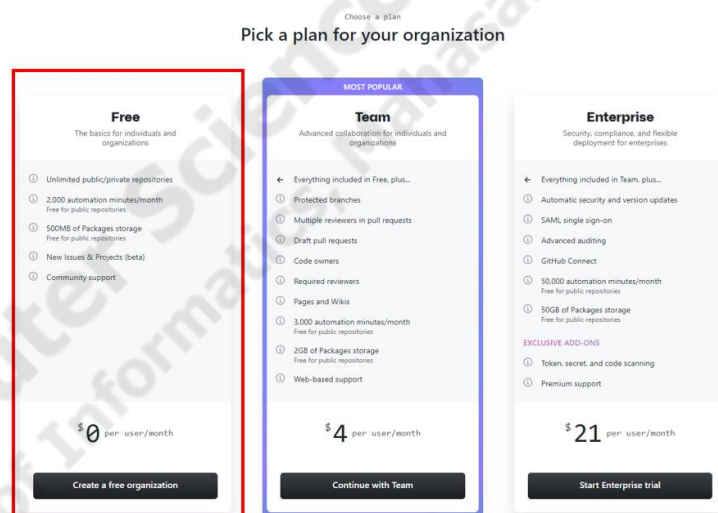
Choose a plan

Pick a plan for your organization

Free

The basics for individuals and organizations

Unlimited public/private repositories

2,000 automation minutes/month
Free for public repositories

500MB of Packages storage
Free for public repositories

New Issues & Projects (beta)

Community support

$^{\$}0$ per user/month

Create a free organization

MOST POPULAR

Team

Advanced collaboration for individuals and organizations

Everything included in Free, plus...

Protected branches

Multiple reviewers in pull requests

Draft pull requests

Code owners

Required reviewers

Pages and Wikis

3,000 automation minutes/month
Free for public repositories

2GB of Packages storage
Free for public repositories

Web-based support

$^{\$}4$ per user/month

Continue with Team

Enterprise

Security, compliance, and flexible deployment for enterprises

Everything included in Team, plus...

Automatic security and version updates

SAML single sign-on

Advanced auditing

GitHub Connect

50,000 automation minutes/month
Free for public repositories

50GB of Packages storage
Free for public repositories

EXCLUSIVE ADD-ONS

Token, secret, and code scanning

Premium support

$^{\$}21$ per user/month

Start Enterprise trial